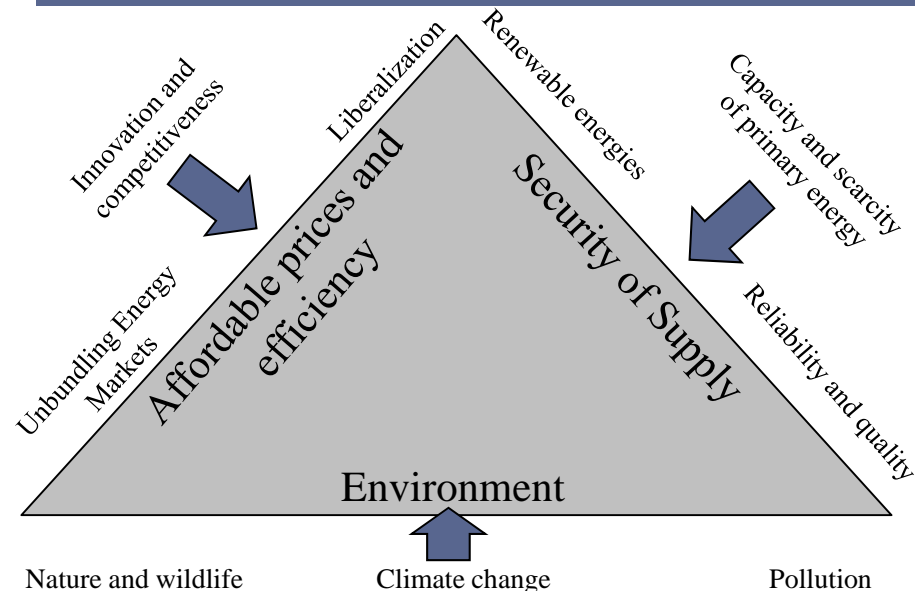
Innovation and competitiveness

Liberalization

Renewable energies

Capacity and scarcity of primary energy

Unbundling Energy Markets

Affordable prices and efficiency

Security of Supply

Reliability and quality

Environment

Nature and wildlife

Climate change

Pollution